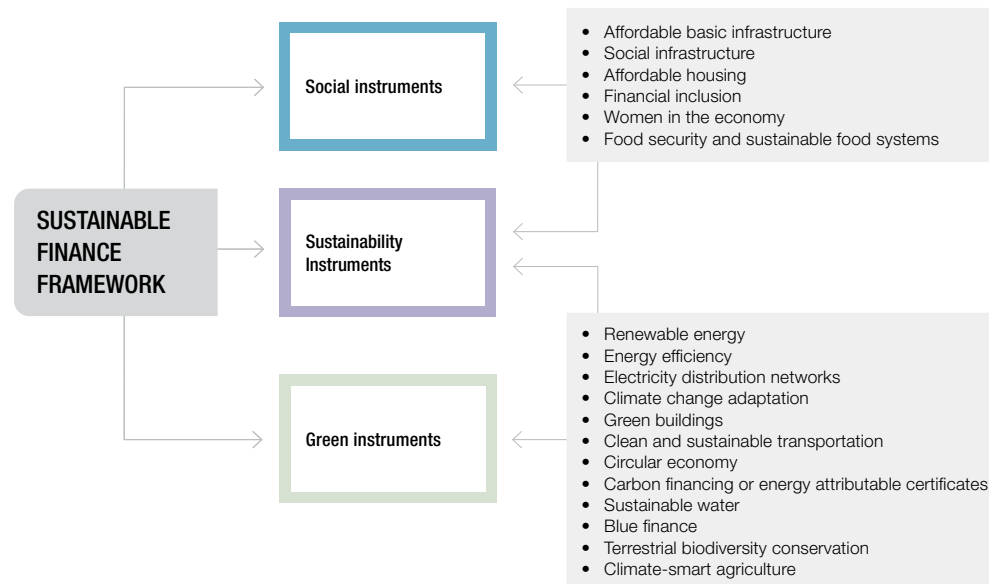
SUSTAINABLE FINANCE FRAMEWORK

Social instruments

- Affordable basic infrastructure
- Social infrastructure
- Affordable housing
- Financial inclusion
- Women in the economy
- Food security and sustainable food systems

Sustainability Instruments

Green instruments

- Renewable energy
- Energy efficiency
- Electricity distribution networks
- Climate change adaptation
- Green buildings
- Clean and sustainable transportation
- Circular economy
- Carbon financing or energy attributable certificates
- Sustainable water
- Blue finance
- Terrestrial biodiversity conservation
- Climate-smart agriculture